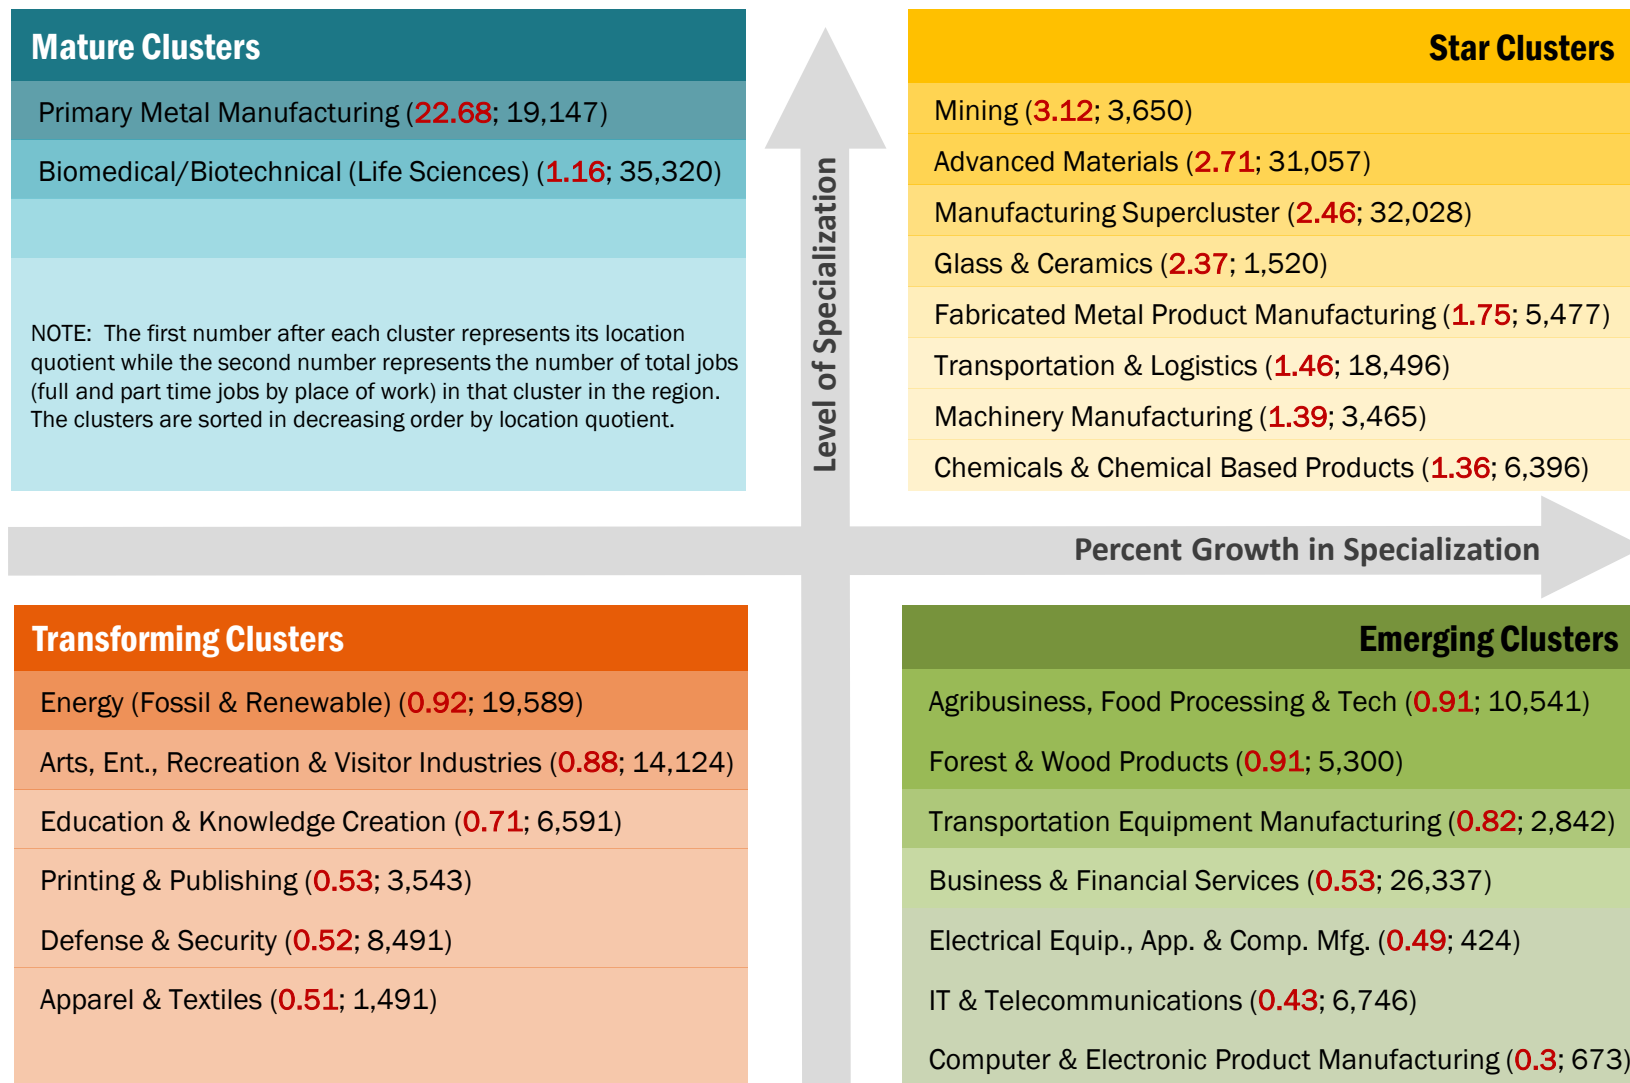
Mature Clusters

Primary Metal Manufacturing (22.68; 19,147)

Biomedical/Biotechnical (Life Sciences) (1.16; 35,320)

NOTE: The first number after each cluster represents its location quotient while the second number represents the number of total jobs (full and part time jobs by place of work) in that cluster in the region. The clusters are sorted in decreasing order by location quotient.

Level of Specialization

Star Clusters

Mining (3.12; 3,650)

Advanced Materials (2.71; 31,057)

Manufacturing Supercluster (2.46; 32,028)

Glass & Ceramics (2.37; 1,520)

Fabricated Metal Product Manufacturing (1.75; 5,477)

Transportation & Logistics (1.46; 18,496)

Machinery Manufacturing (1.39; 3,465)

Chemicals & Chemical Based Products (1.36; 6,396)

Percent Growth in Specialization

Transforming Clusters

Energy (Fossil & Renewable) (0.92; 19,589)

Arts, Ent., Recreation & Visitor Industries (0.88; 14,124)

Education & Knowledge Creation (0.71; 6,591)

Printing & Publishing (0.53; 3,543)

Defense & Security (0.52; 8,491)

Apparel & Textiles (0.51; 1,491)

Emerging Clusters

Agribusiness, Food Processing & Tech (0.91; 10,541)

Forest & Wood Products (0.91; 5,300)

Transportation Equipment Manufacturing (0.82; 2,842)

Business & Financial Services (0.53; 26,337)

Electrical Equip., App. & Comp. Mfg. (0.49; 424)

IT & Telecommunications (0.43; 6,746)

Computer & Electronic Product Manufacturing (0.3; 673)